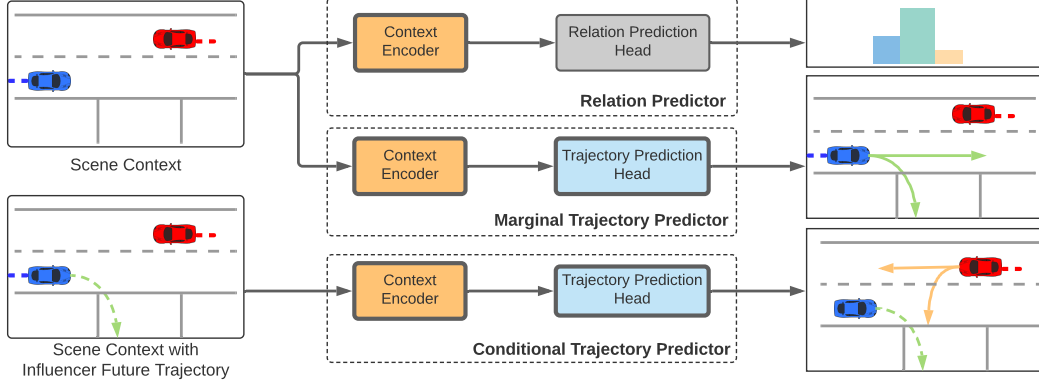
Context Encoder

Relation Prediction Head

Relation Predictor

Scene Context

Context Encoder

Trajectory Prediction Head

Marginal Trajectory Predictor

Context Encoder

Trajectory Prediction Head

Conditional Trajectory Predictor

Scene Context with Influencer Future Trajectory